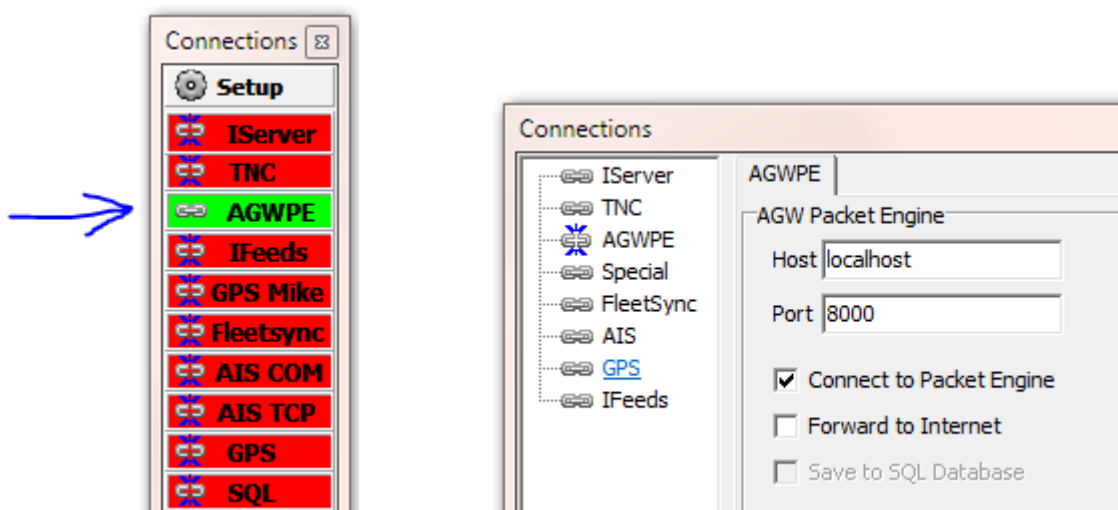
Connections

Setup

IServer

TNC

AGWPE

IFeeds

GPS Mike

Fleetsync

AIS COM

AIS TCP

GPS

SQL

Connections

IServer
TNC
AGWPE
Special
FleetSync
AIS
GPS
IFeeds

AGWPE

AGW Packet Engine

Host localhost

Port 8000

Connect to Packet Engine

Forward to Internet

Save to SQL Database